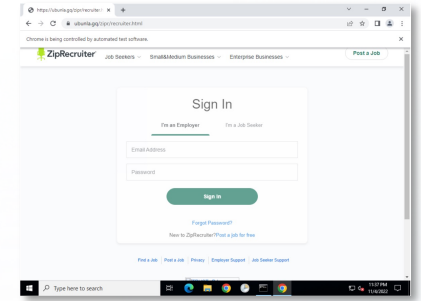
https://ubunla.gq/zipr/recruiter/ ×
ubunla.gq/zipr/recruiter.html
Chrome is being controlled by automated test software.
ZipRecruiter Job Seekers Small&Medium Businesses Enterprise Businesses Post a Job

Sign In
I'm an Employer I'm a Job Seeker
Email Address
Password
Sign In
Forgot Password?
New to ZipRecruiter? Post a job for free

Find a Job | Post a Job | Privacy | Employer Support | Job Seeker Support

Type here to search
11:07 PM
11/4/2022